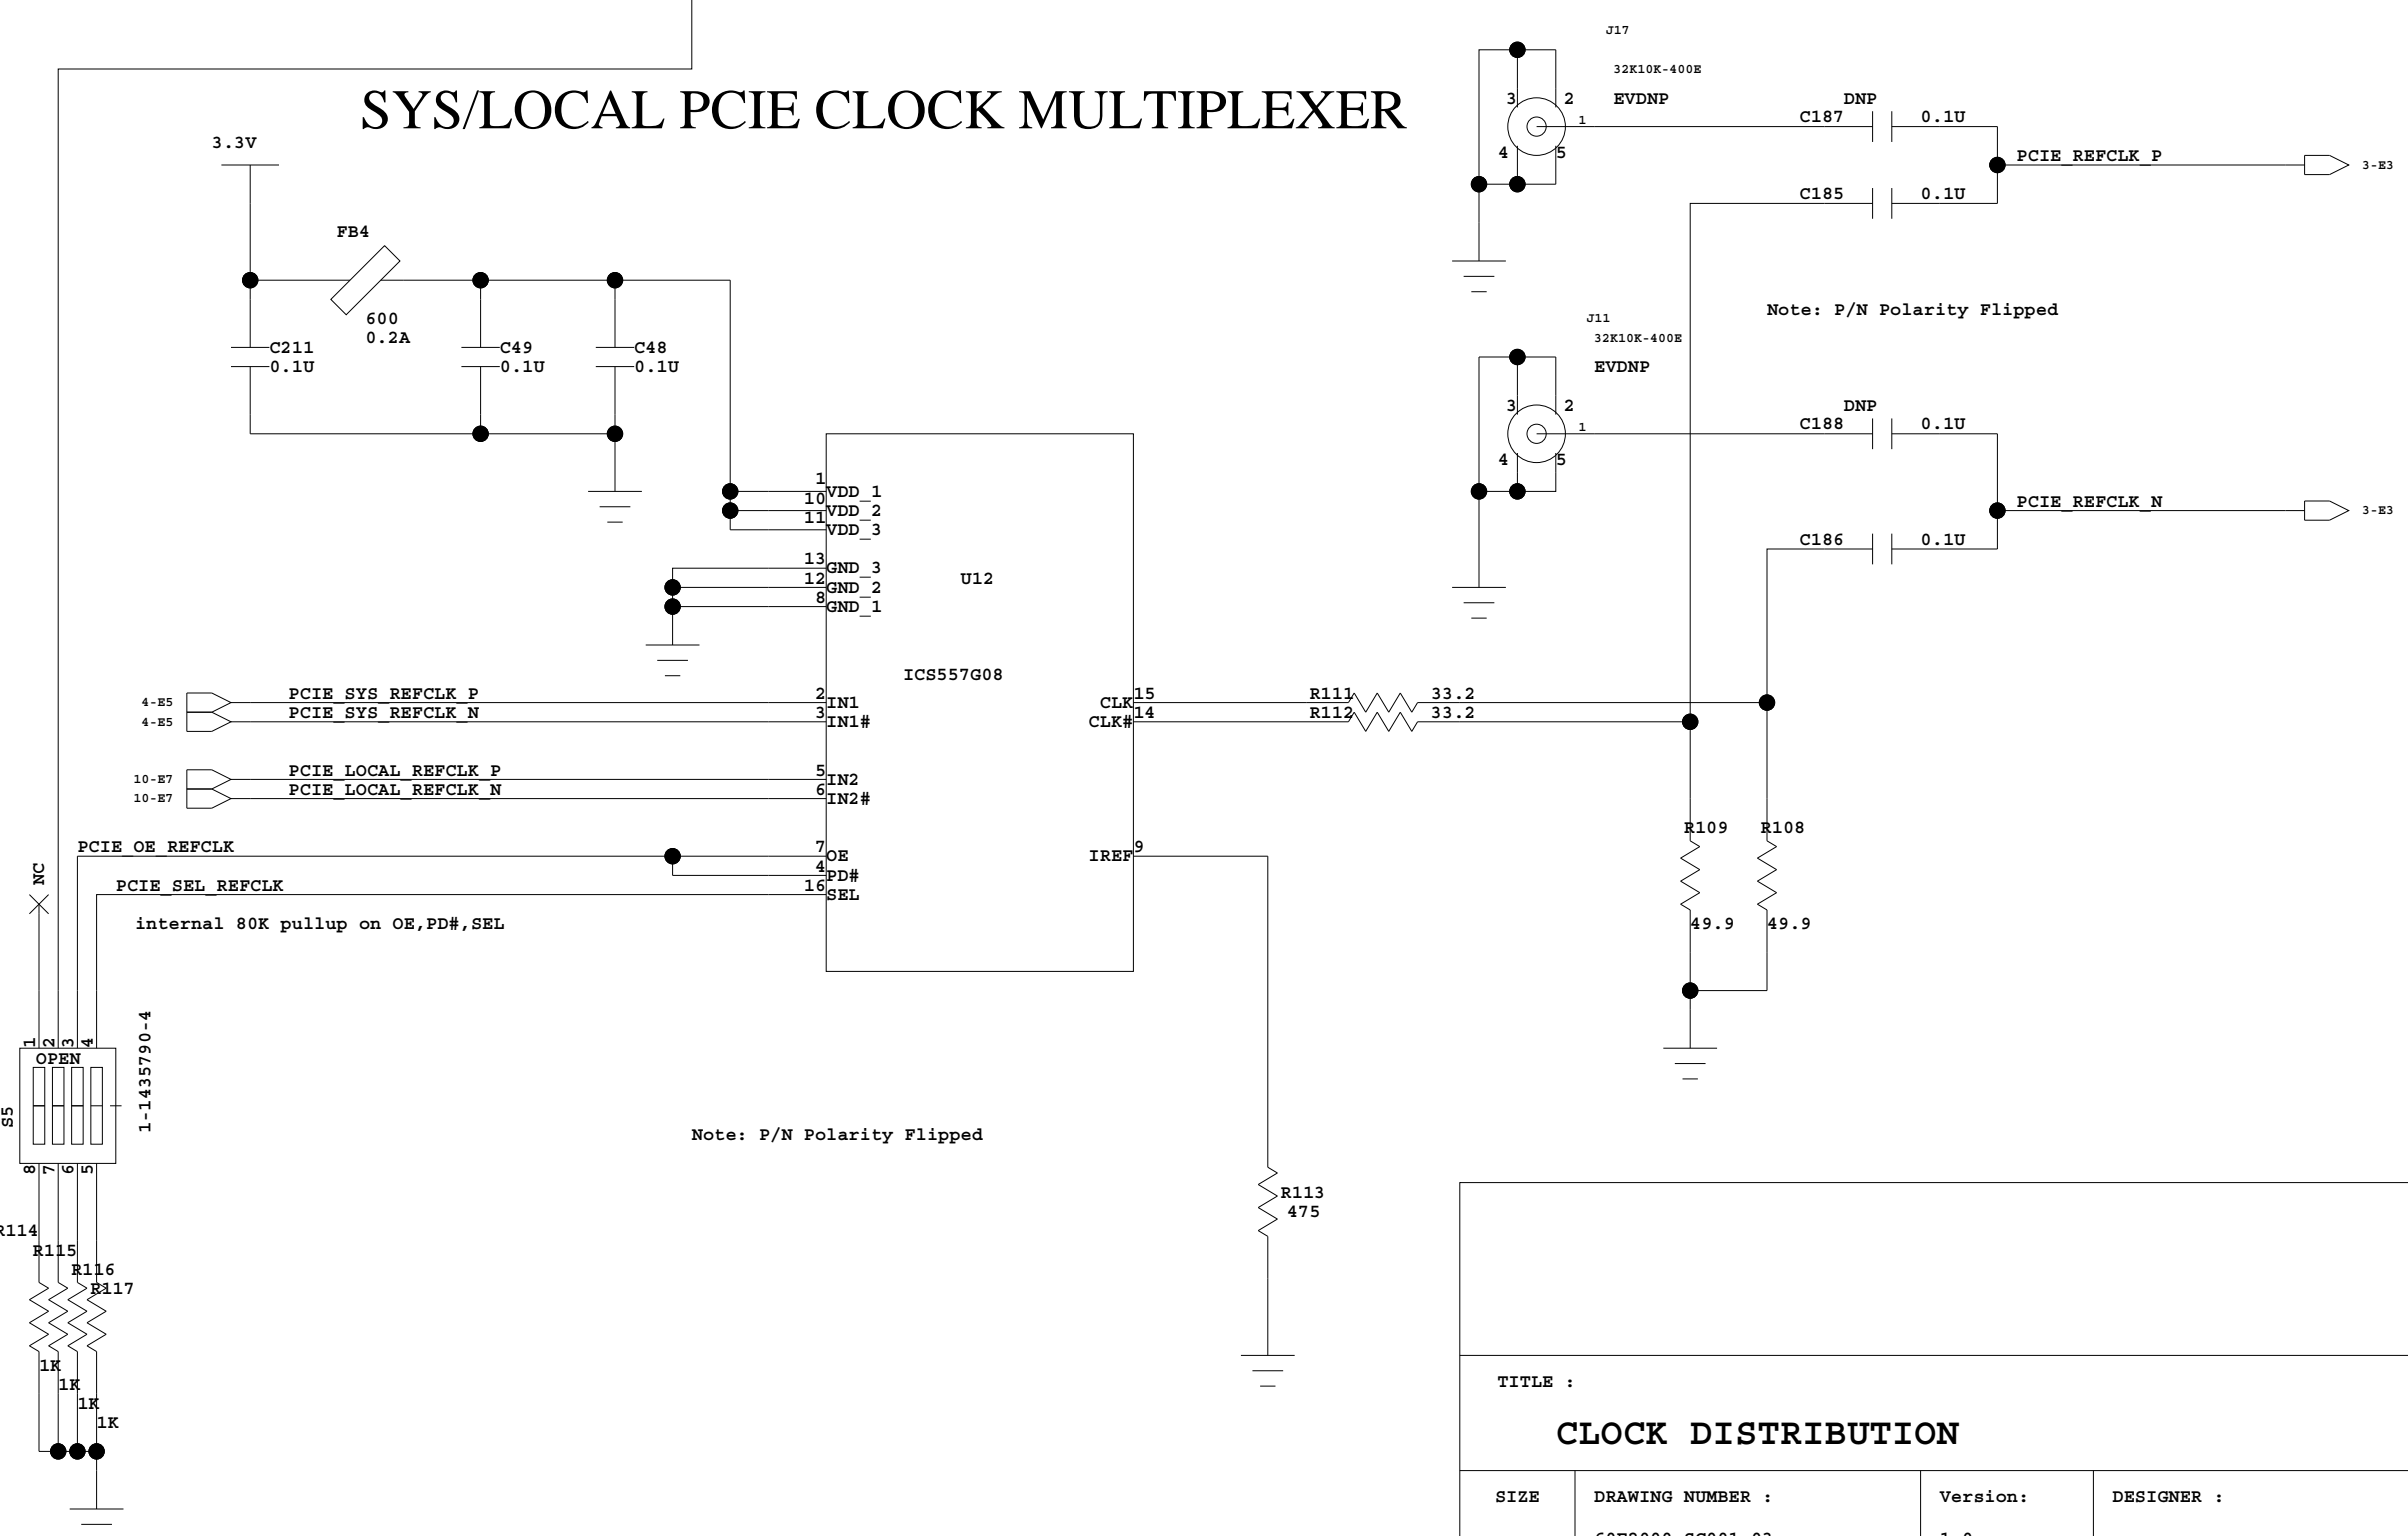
SYS/LOCAL PCIE CLOCK MULTIPLEXER

3.3V

FB4

600
0.2A

C211
0.1U

C49
0.1U

C48
0.1U

J17
32K10K-400E
EVDNP
3 2
1
4 5

DNP
C187 0.1U

PCIE_REFCLK_P 3-E3

C185 0.1U

Note: P/N Polarity Flipped

J11
32K10K-400E
EVDNP
3 2
1
4 5

DNP
C188 0.1U

PCIE_REFCLK_N 3-E3

C186 0.1U

1 VDD_1
10 VDD_2
11 VDD_3
13 GND_3
12 GND_2
8 GND_1

U12

ICS557G08

4-E5 PCIE_SYS_REFCLK_P 2 IN1
4-E5 PCIE_SYS_REFCLK_N 3 IN1#

10-E7 PCIE_LOCAL_REFCLK_P 5 IN2
10-E7 PCIE_LOCAL_REFCLK_N 6 IN2#

PCIE_OE_REFCLK 7 OE
4 PD#
PCIE_SEL_REFCLK 16 SEL

CLK 15
CLK# 14
IREF 9

R111 33.2
R112 33.2

R109 R108
49.9 49.9

NC

internal 80K pullup on OE,PD#,SEL

1 2 3 4
OPEN
S5
1-1435790-4
8 7 6 5

Note: P/N Polarity Flipped

R113
475

R114
R115
R116
R117
1K
1K
1K
1K

TITLE :

CLOCK DISTRIBUTION

| SIZE | DRAWING NUMBER : | Version: | DESIGNER : |
|---|---|---|---|
| | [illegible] | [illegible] | |